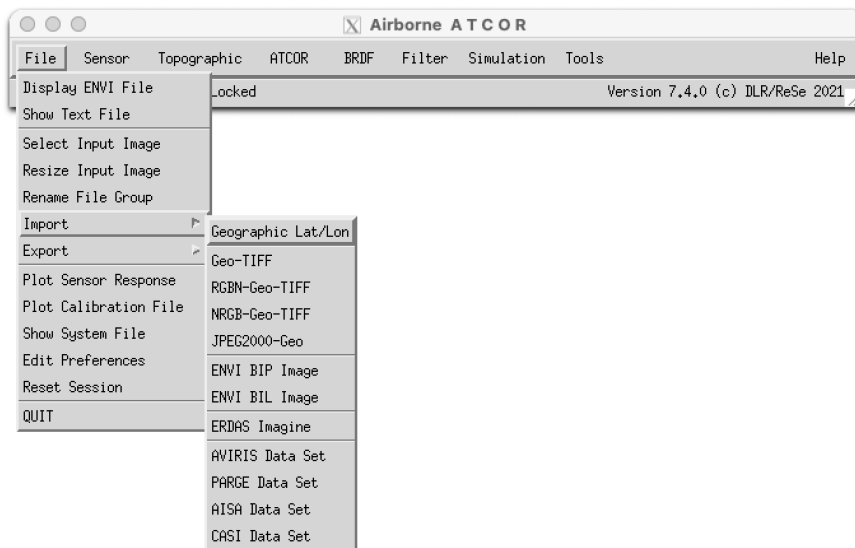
Airborne A T C O R

File Sensor Topographic ATCOR BRDF Filter Simulation Tools Help

Locked

Version 7.4.0 (c) DLR/ReSe 2021

Display ENVI File
Show Text File
Select Input Image
Resize Input Image
Rename File Group
Import
Export
Plot Sensor Response
Plot Calibration File
Show System File
Edit Preferences
Reset Session
QUIT

Geographic Lat/Lon
Geo-TIFF
RGBN-Geo-TIFF
NRGB-Geo-TIFF
JPEG2000-Geo
ENVI BIP Image
ENVI BIL Image
ERDAS Imagine
AVIRIS Data Set
PARGE Data Set
AISA Data Set
CASI Data Set